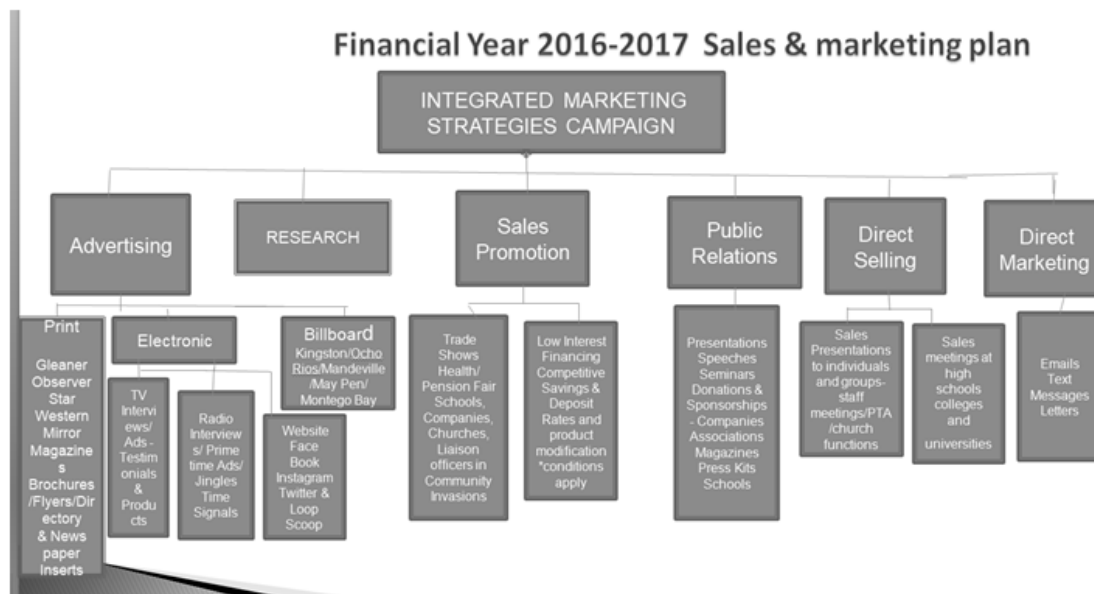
Financial Year 2016-2017 Sales & marketing plan

INTEGRATED MARKETING STRATEGIES CAMPAIGN

Advertising

RESEARCH

Sales Promotion

Public Relations

Direct Selling

Direct Marketing

Print

Gleaner Observer Star Western Mirror Magazines Brochures /Flyers/Directory & News paper Inserts

Electronic

TV Interviews/ Ads - Testimonials & Products

Radio Interviews/ Prime time Ads/ Jingles Time Signals

Website Face Book Instagram Twitter & Loop Scoop

Billboard Kingston/Ocho Rios/Mandeville /May Pen/ Montego Bay

Trade Shows Health/ Pension Fair Schools, Companies, Churches, Liaison officers in Community Invasions

Low Interest Financing Competitive Savings & Deposit Rates and product modification *conditions apply

Presentations Speeches Seminars Donations & Sponsorships - Companies Associations Magazines Press Kits Schools

Sales Presentations to individuals and groups- staff meetings/PTA /church functions

Sales meetings at high schools colleges and universities

Emails Text Messages Letters